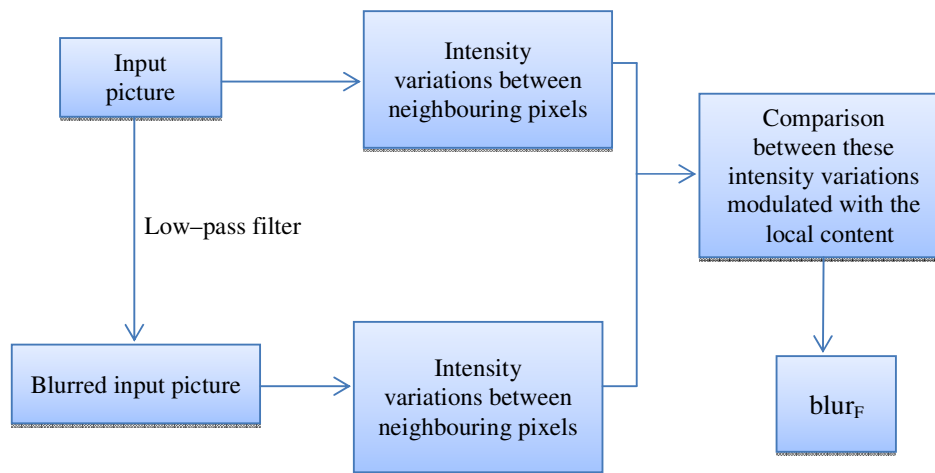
Input picture

Intensity variations between neighbouring pixels

Low–pass filter

Comparison between these intensity variations modulated with the local content

Blurred input picture

Intensity variations between neighbouring pixels

$blur_F$